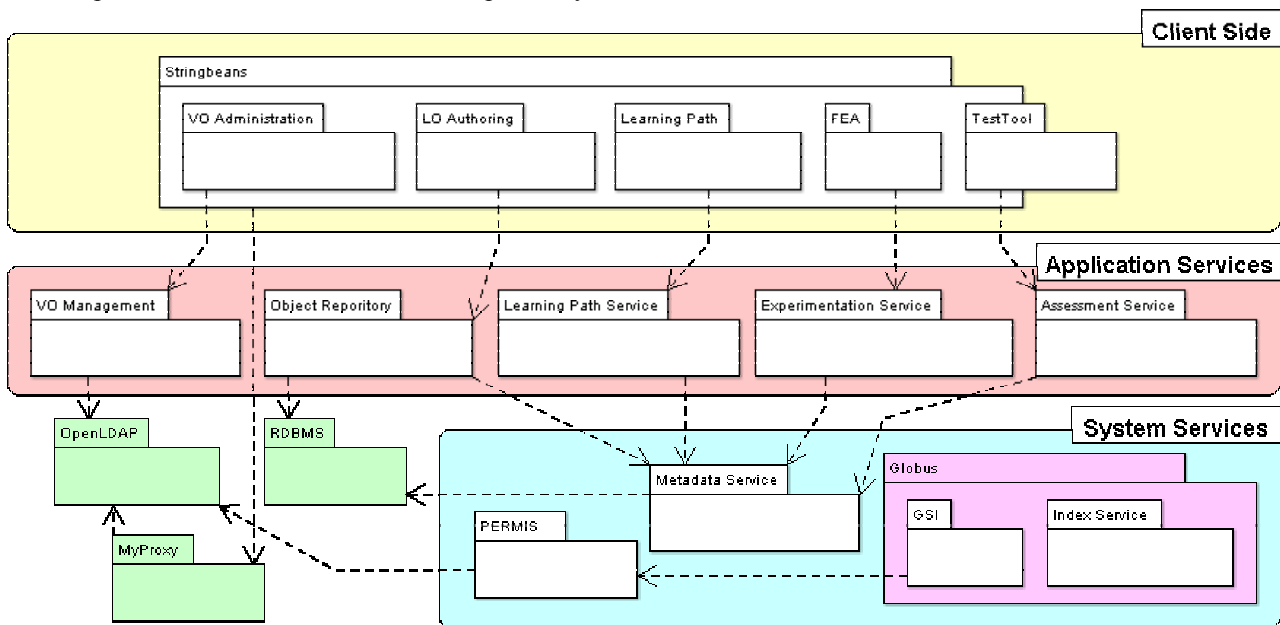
Client Side

Stringbeans

VO Administration

LO Authoring

Learning Path

FEA

TestTool

Application Services

VO Management

Object Reporitory

Learning Path Service

Experimentation Service

Assessment Service

OpenLDAP

RDBMS

System Services

Metadata Service

Globus

GSI

Index Service

PERMIS

MyProxy